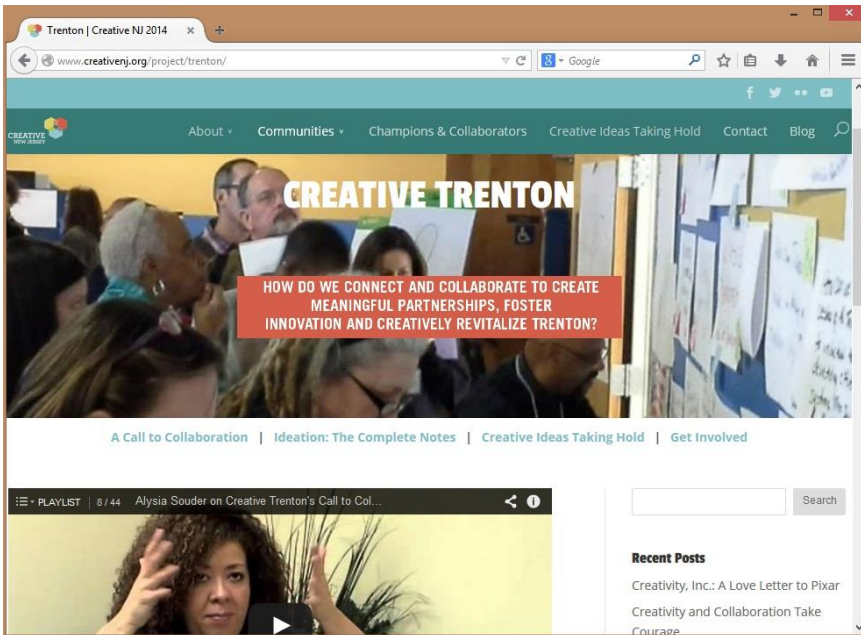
Trenton | Creative NJ 2014 ×

www.creativenj.org/project/trenton/

Google

CREATIVE NEW JERSEY

About ˅ Communities ˅ Champions & Collaborators Creative Ideas Taking Hold Contact Blog

CREATIVE TRENTON

HOW DO WE CONNECT AND COLLABORATE TO CREATE MEANINGFUL PARTNERSHIPS, FOSTER INNOVATION AND CREATIVELY REVITALIZE TRENTON?

A Call to Collaboration | Ideation: The Complete Notes | Creative Ideas Taking Hold | Get Involved

PLAYLIST | 8/44 Alysia Souder on Creative Trenton's Call to Col...

Search

Recent Posts

Creativity, Inc.: A Love Letter to Pixar

Creativity and Collaboration Take Courage